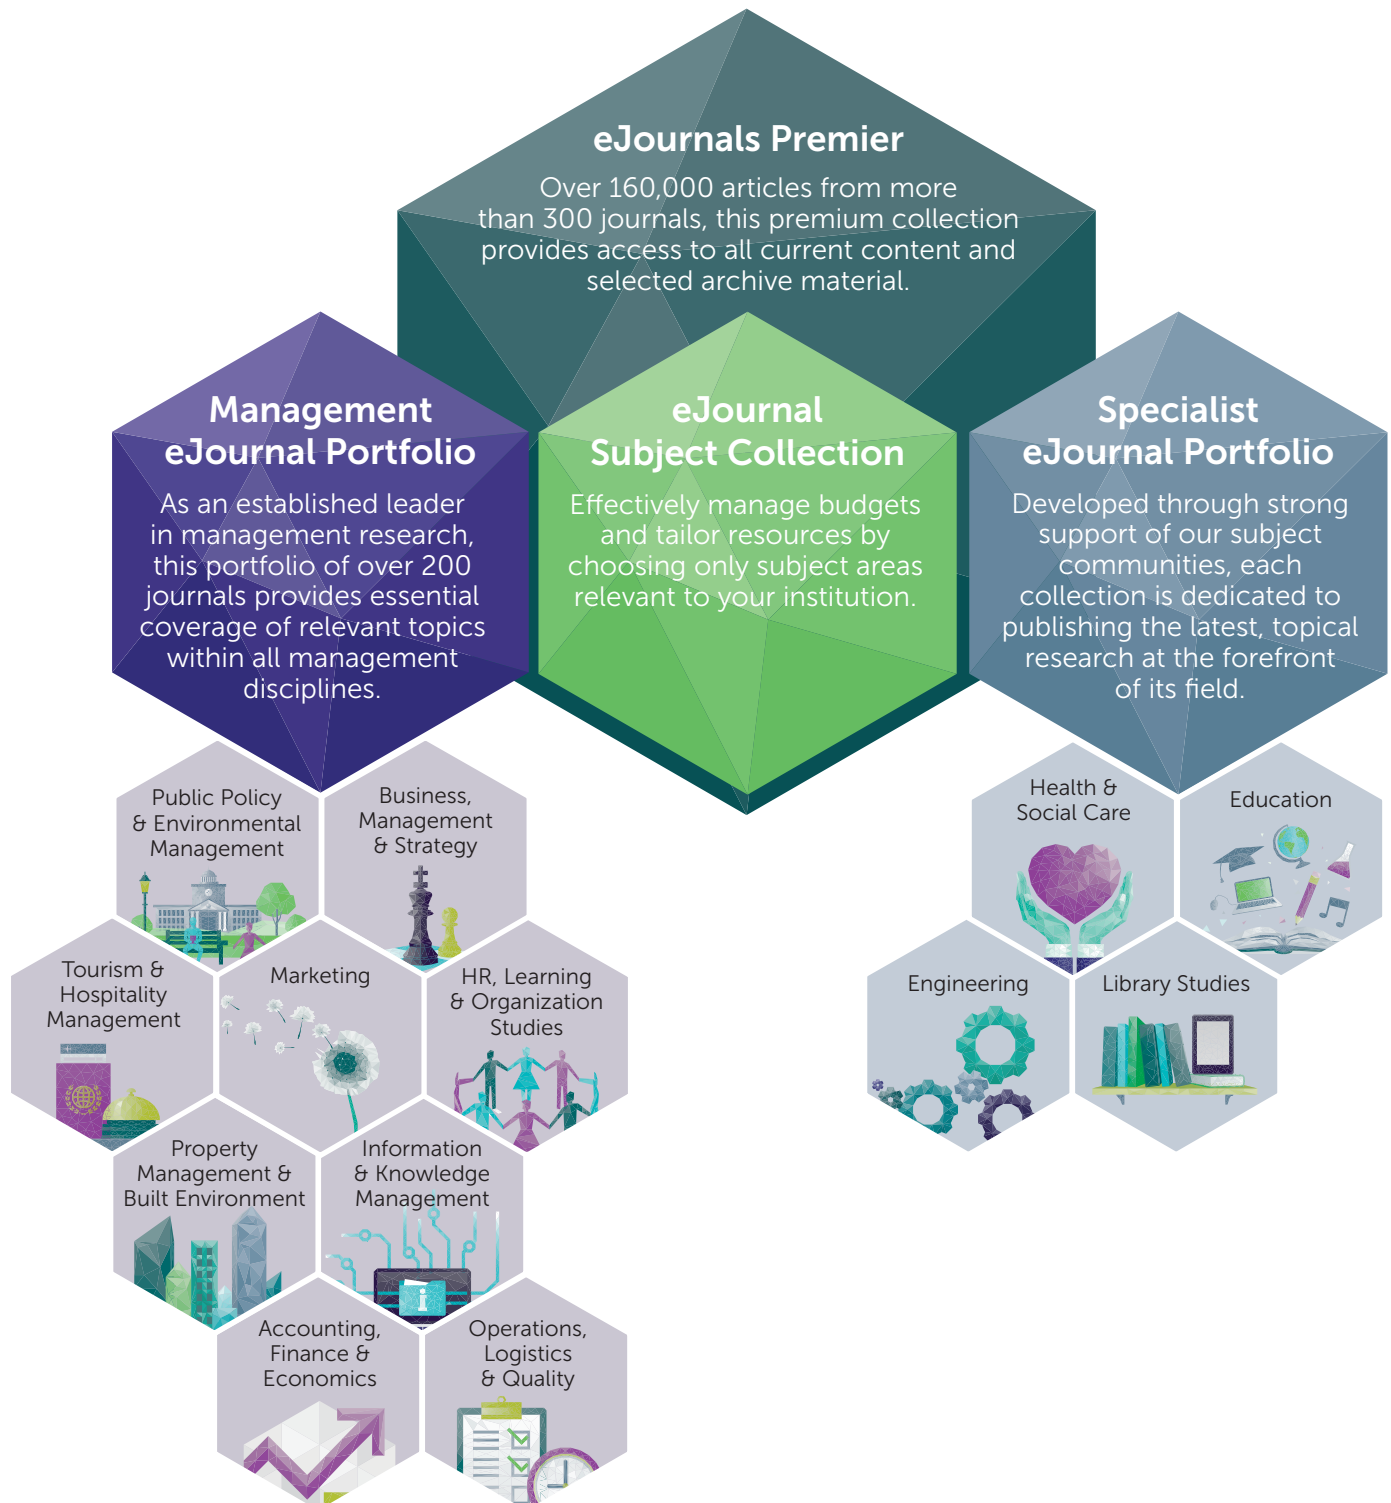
eJournals Premier

Over 160,000 articles from more than 300 journals, this premium collection provides access to all current content and selected archive material.

Management eJournal Portfolio

As an established leader in management research, this portfolio of over 200 journals provides essential coverage of relevant topics within all management disciplines.

eJournal Subject Collection

Effectively manage budgets and tailor resources by choosing only subject areas relevant to your institution.

Specialist eJournal Portfolio

Developed through strong support of our subject communities, each collection is dedicated to publishing the latest, topical research at the forefront of its field.

Public Policy & Environmental Management

Business, Management & Strategy

Tourism & Hospitality Management

Marketing

HR, Learning & Organization Studies

Property Management & Built Environment

Information & Knowledge Management

Accounting, Finance & Economics

Operations, Logistics & Quality

Health & Social Care

Education

Engineering

Library Studies